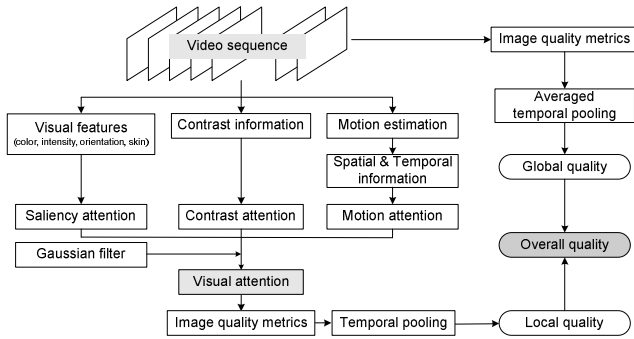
Video sequence

Image quality metrics

Averaged temporal pooling

Global quality

Visual features (color, intensity, orientation, skin)

Contrast information

Motion estimation

Spatial & Temporal information

Saliency attention

Contrast attention

Motion attention

Overall quality

Gaussian filter

Visual attention

Image quality metrics

Temporal pooling

Local quality